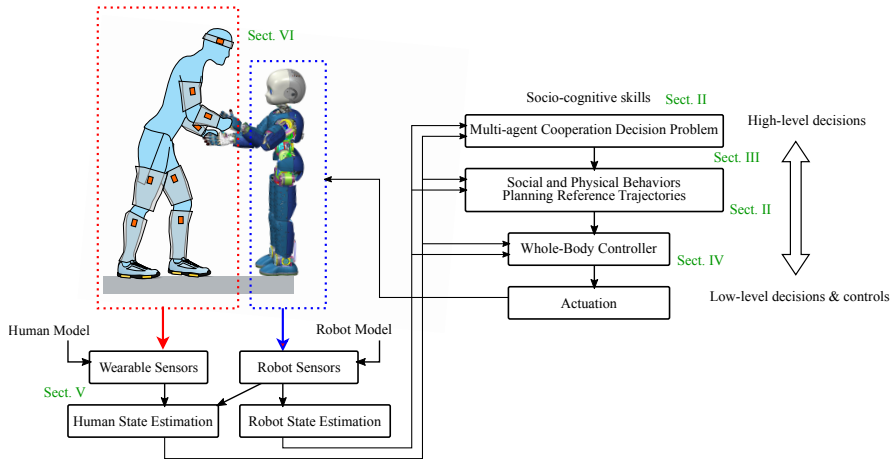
Sect. VI

Socio-cognitive skills Sect. II

Multi-agent Cooperation Decision Problem

High-level decisions

Sect. III

Social and Physical Behaviors Planning Reference Trajectories

Sect. II

Whole-Body Controller

Sect. IV

Actuation

Low-level decisions & controls

Human Model

Robot Model

Wearable Sensors

Robot Sensors

Sect. V

Human State Estimation

Robot State Estimation